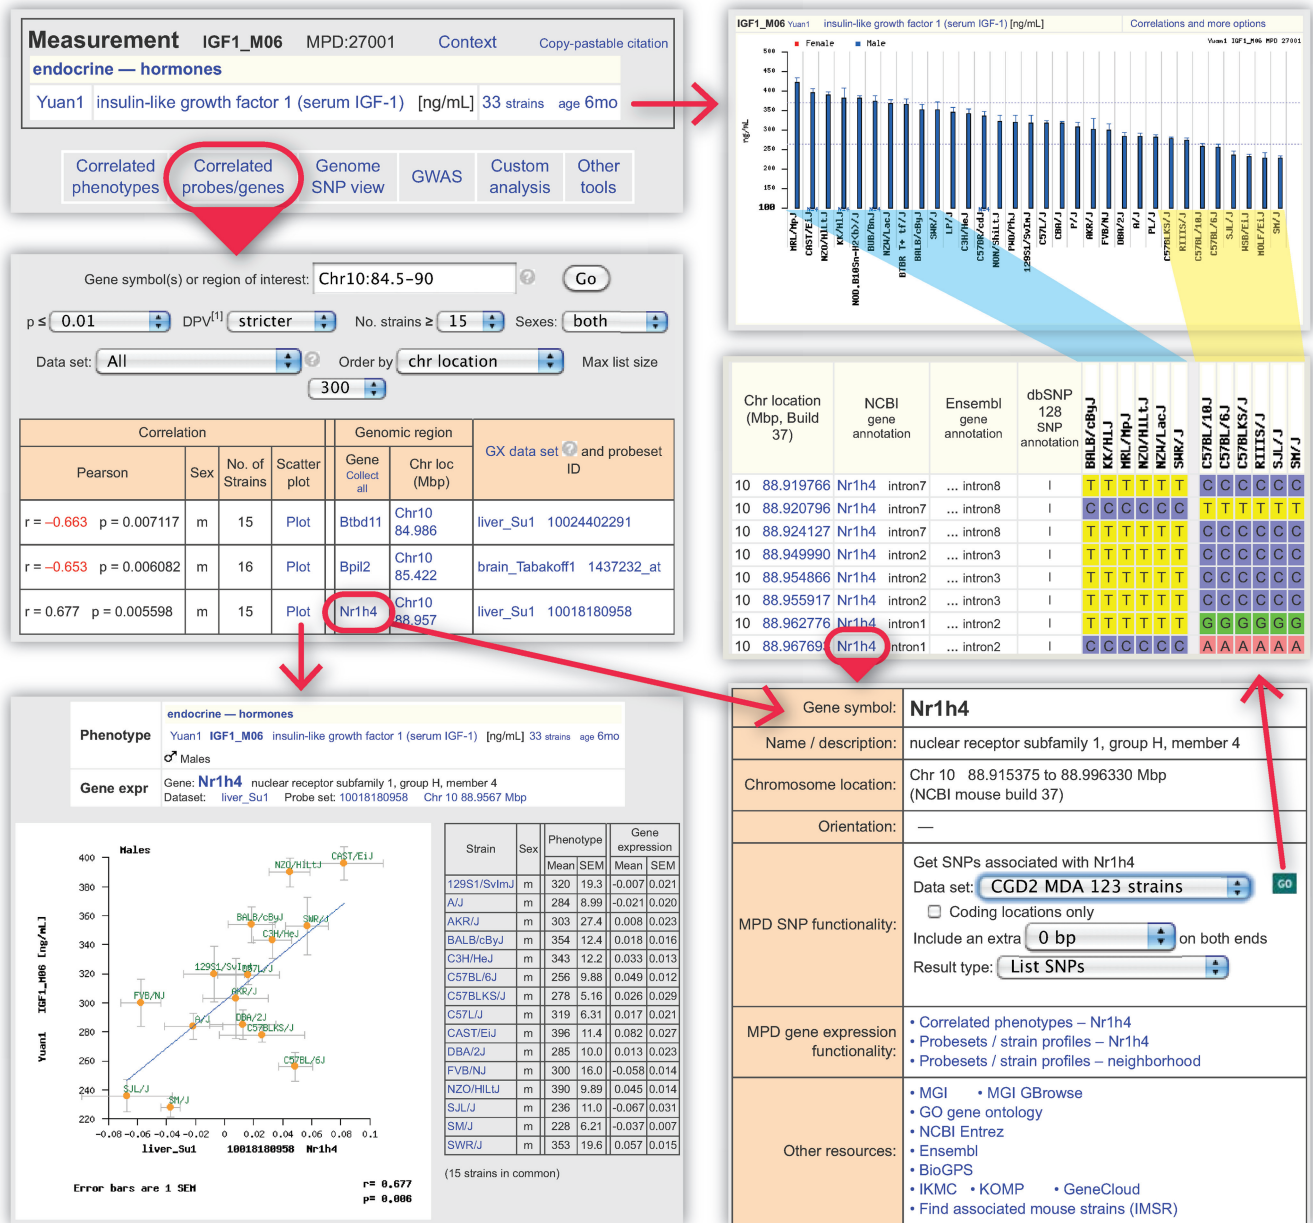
Measurement IGF1_M06 MPD:27001 Context Copy-pastable citation

endocrine — hormones

Yuan1 insulin-like growth factor 1 (serum IGF-1) [ng/mL] 33 strains age 6mo

Correlated phenotypes | Correlated probes/genes | Genome SNP view | GWAS | Custom analysis | Other tools

Gene symbol(s) or region of interest: Chr10:84.5-90 Go

p ≤ 0.01 DPV[1] stricter No. strains ≥ 15 Sexes: both

Data set: All Order by chr location Max list size 300

| Correlation | | | | | Genomic region | | GX data set and probeset ID |
|---|---|---|---|---|---|---|---|
| Pearson | | Sex | No. of Strains | Scatter plot | Gene Collect all | Chr loc (Mbp) | |
| r = −0.663 | p = 0.007117 | m | 15 | Plot | Btbd11 | Chr10 84.986 | liver_Su1 10024402291 |
| r = −0.653 | p = 0.006082 | m | 16 | Plot | Bpil2 | Chr10 85.422 | brain_Tabakoff1 1437232_at |
| r = 0.677 | p = 0.005598 | m | 15 | Plot | Nr1h4 | Chr10 88.957 | liver_Su1 10018180958 |

IGF1_M06 Yuan1 insulin-like growth factor 1 (serum IGF-1) [ng/mL] Correlations and more options

Yuan1 IGF1_M06 MPD 27001

Female Male

ng/mL

500 450 400 350 300 250 200 150 100

MRL/MpJ CAST/EiJ NZO/HlLtJ KK/HlJ NOD.B10Sn-H2<b>/J BUB/BnJ NZW/LacJ BTBR T+ tf/J BALB/cByJ SWR/J LP/J C3H/HeJ C57BR/cdJ NON/ShiLtJ 129S1/SvImJ PWD/PhJ C57L/J CBA/J P/J AKR/J FVB/NJ DBA/2J A/J PL/J C57BLKS/J RIIIS/J C57BL/10J C57BL/6J SJL/J NSB/ElJ NOLF/EiJ SM/J

| Chr location (Mbp, Build 37) | | NCBI gene annotation | | Ensembl gene annotation | dbSNP 128 SNP annotation | BALB/cByJ | KK/HlJ | MRL/MpJ | NZO/HlLtJ | NZW/LacJ | SWR/J | C57BL/10J | C57BL/6J | C57BLKS/J | RIIIS/J | SJL/J | SM/J |
|---|---|---|---|---|---|---|---|---|---|---|---|---|---|---|---|---|---|
| 10 | 88.919766 | Nr1h4 | intron7 | ... intron8 | I | T | T | T | T | T | T | C | C | C | C | C | C |
| 10 | 88.920796 | Nr1h4 | intron7 | ... intron8 | I | C | C | C | C | C | C | T | T | T | T | T | T |
| 10 | 88.924127 | Nr1h4 | intron7 | ... intron8 | I | T | T | T | T | T | T | C | C | C | C | C | C |
| 10 | 88.949990 | Nr1h4 | intron2 | ... intron3 | I | T | T | T | T | T | T | C | C | C | C | C | C |
| 10 | 88.954866 | Nr1h4 | intron2 | ... intron3 | I | T | T | T | T | T | T | C | C | C | C | C | C |
| 10 | 88.955917 | Nr1h4 | intron2 | ... intron3 | I | T | T | T | T | T | T | C | C | C | C | C | C |
| 10 | 88.962776 | Nr1h4 | intron1 | ... intron2 | I | T | T | T | T | T | T | G | G | G | G | G | G |
| 10 | 88.96769 | Nr1h4 | intron1 | ... intron2 | I | C | C | C | C | C | C | A | A | A | A | A | A |

Phenotype: endocrine — hormones
Yuan1 IGF1_M06 insulin-like growth factor 1 (serum IGF-1) [ng/mL] 33 strains age 6mo
♂ Males

Gene expr: Gene: Nr1h4 nuclear receptor subfamily 1, group H, member 4
Dataset: liver_Su1 Probe set: 10018180958 Chr 10 88.9567 Mbp

Males

Yuan1 IGF1_M06 [ng/mL]

400 380 360 340 320 300 280 260 240 220

CAST/EiJ NZO/HlLtJ BALB/cByJ SWR/J C3H/HeJ 129S1/SvImJ C57L/J AKR/J FVB/NJ A/J DBA/2J C57BLKS/J C57BL/6J SJL/J SM/J

−0.08 −0.06 −0.04 −0.02 0 0.02 0.04 0.06 0.08 0.1

liver_Su1 10018180958 Nr1h4

Error bars are 1 SEM

r= 0.677
p= 0.006

| Strain | Sex | Phenotype Mean | Phenotype SEM | Gene expression Mean | Gene expression SEM |
|---|---|---|---|---|---|
| 129S1/SvImJ | m | 320 | 19.3 | -0.007 | 0.021 |
| A/J | m | 284 | 8.99 | -0.021 | 0.020 |
| AKR/J | m | 303 | 27.4 | 0.008 | 0.023 |
| BALB/cByJ | m | 354 | 12.4 | 0.018 | 0.016 |
| C3H/HeJ | m | 343 | 12.2 | 0.033 | 0.013 |
| C57BL/6J | m | 256 | 9.88 | 0.049 | 0.012 |
| C57BLKS/J | m | 278 | 5.16 | 0.026 | 0.029 |
| C57L/J | m | 319 | 6.31 | 0.017 | 0.021 |
| CAST/EiJ | m | 396 | 11.4 | 0.082 | 0.027 |
| DBA/2J | m | 285 | 10.0 | 0.013 | 0.023 |
| FVB/NJ | m | 300 | 16.0 | -0.058 | 0.014 |
| NZO/HlLtJ | m | 390 | 9.89 | 0.045 | 0.014 |
| SJL/J | m | 236 | 11.0 | -0.067 | 0.031 |
| SM/J | m | 228 | 6.21 | -0.037 | 0.007 |
| SWR/J | m | 353 | 19.6 | 0.057 | 0.015 |

(15 strains in common)

| | |
|---|---|
| Gene symbol: | Nr1h4 |
| Name / description: | nuclear receptor subfamily 1, group H, member 4 |
| Chromosome location: | Chr 10 88.915375 to 88.996330 Mbp (NCBI mouse build 37) |
| Orientation: | — |
| MPD SNP functionality: | Get SNPs associated with Nr1h4; Data set: CGD2 MDA 123 strains; Coding locations only; Include an extra 0 bp on both ends; Result type: List SNPs; GO |
| MPD gene expression functionality: | • Correlated phenotypes – Nr1h4 • Probesets / strain profiles – Nr1h4 • Probesets / strain profiles – neighborhood |
| Other resources: | • MGI • MGI GBrowse • GO gene ontology • NCBI Entrez • Ensembl • BioGPS • IKMC • KOMP • GeneCloud • Find associated mouse strains (IMSR) |